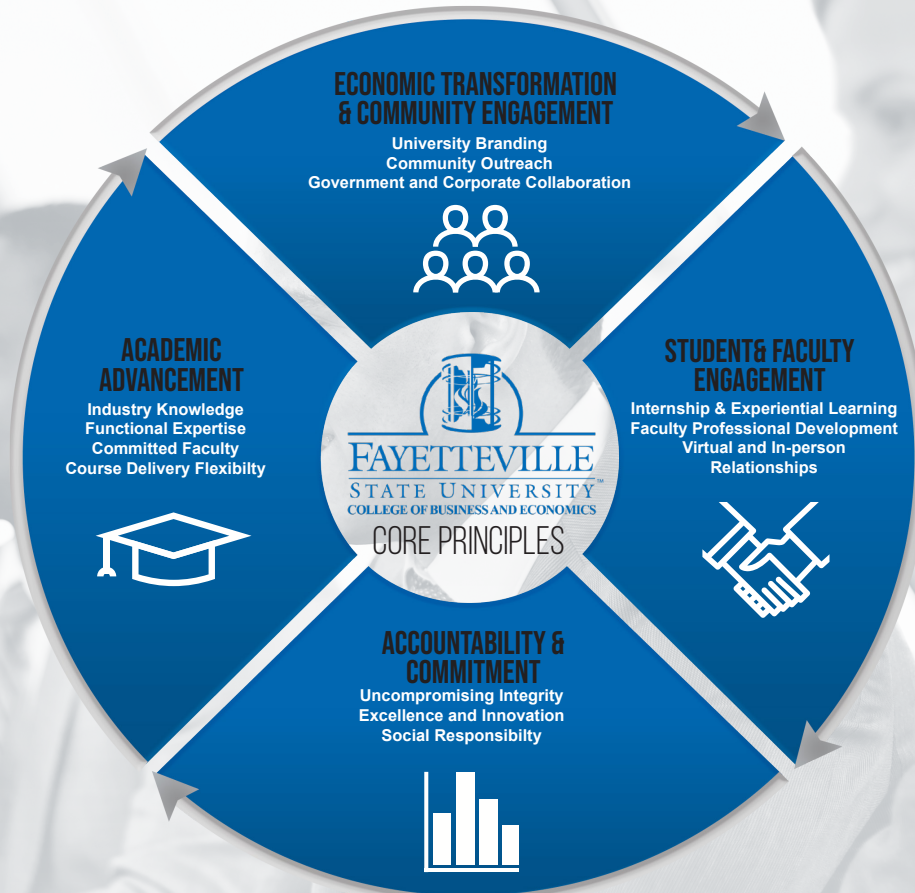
ECONOMIC TRANSFORMATION & COMMUNITY ENGAGEMENT
University Branding
Community Outreach
Government and Corporate Collaboration

ACADEMIC ADVANCEMENT
Industry Knowledge
Functional Expertise
Committed Faculty
Course Delivery Flexibilty

FAYETTEVILLE
STATE UNIVERSITY
COLLEGE OF BUSINESS AND ECONOMICS
CORE PRINCIPLES

STUDENT& FACULTY ENGAGEMENT
Internship & Experiential Learning
Faculty Professional Development
Virtual and In-person
Relationships

ACCOUNTABILITY & COMMITMENT
Uncompromising Integrity
Excellence and Innovation
Social Responsibilty